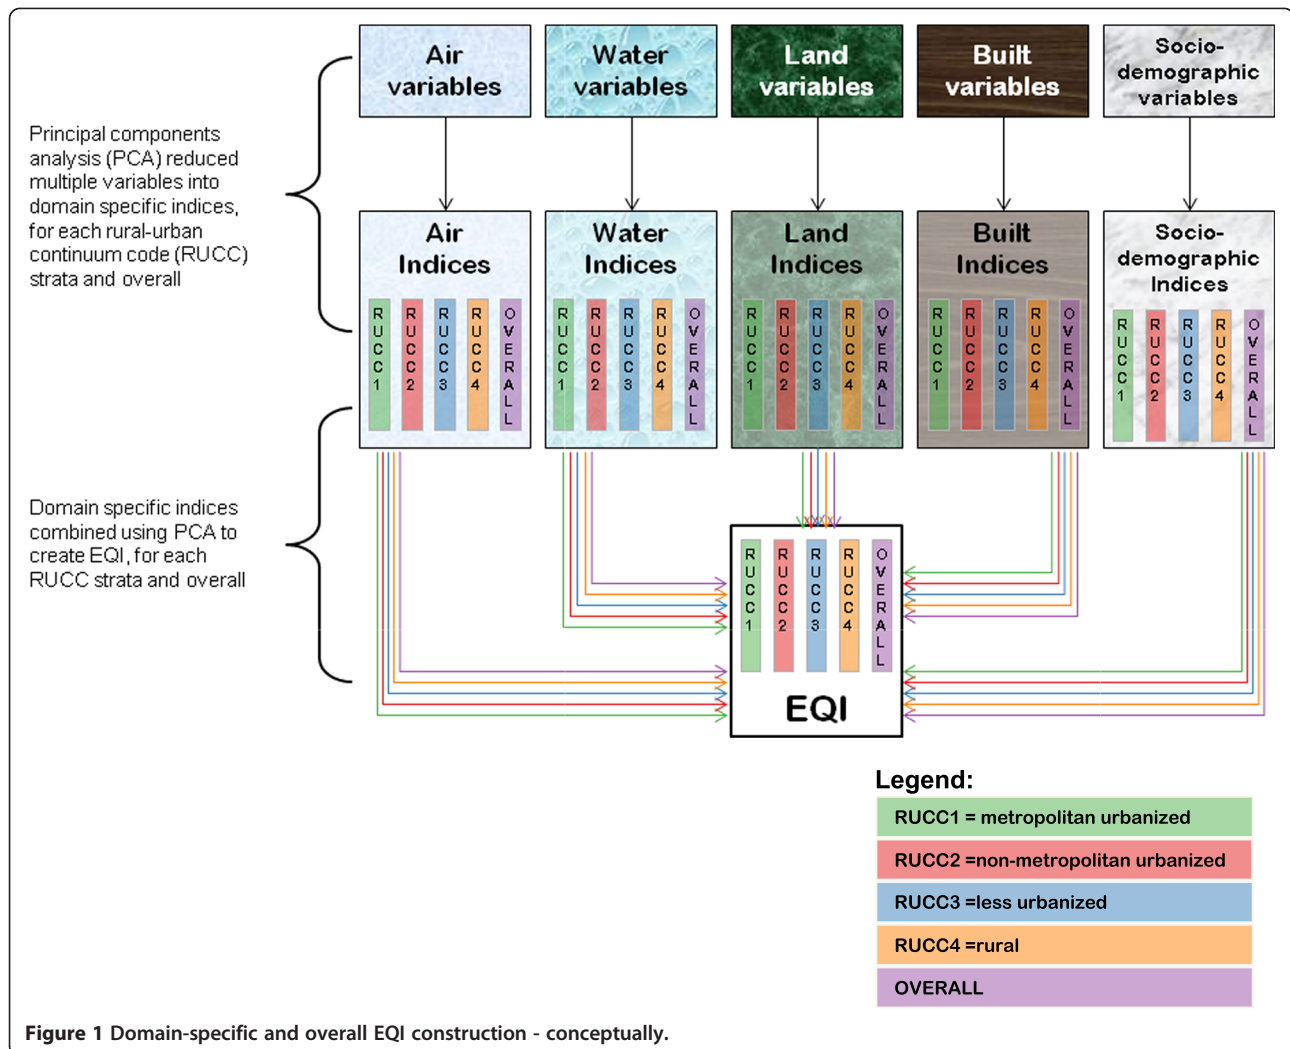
Air variables

Water variables

Land variables

Built variables

Socio-demographic variables

Principal components analysis (PCA) reduced multiple variables into domain specific indices, for each rural-urban continuum code (RUCC) strata and overall

Air Indices

RUCC1 RUCC2 RUCC3 RUCC4 OVERALL

Water Indices

RUCC1 RUCC2 RUCC3 RUCC4 OVERALL

Land Indices

RUCC1 RUCC2 RUCC3 RUCC4 OVERALL

Built Indices

RUCC1 RUCC2 RUCC3 RUCC4 OVERALL

Socio-demographic Indices

RUCC1 RUCC2 RUCC3 RUCC4 OVERALL

Domain specific indices combined using PCA to create EQI, for each RUCC strata and overall

RUCC1 RUCC2 RUCC3 RUCC4 OVERALL

EQI

Legend:

RUCC1 = metropolitan urbanized

RUCC2 =non-metropolitan urbanized

RUCC3 =less urbanized

RUCC4 =rural

OVERALL

Figure 1 Domain-specific and overall EQI construction - conceptually.